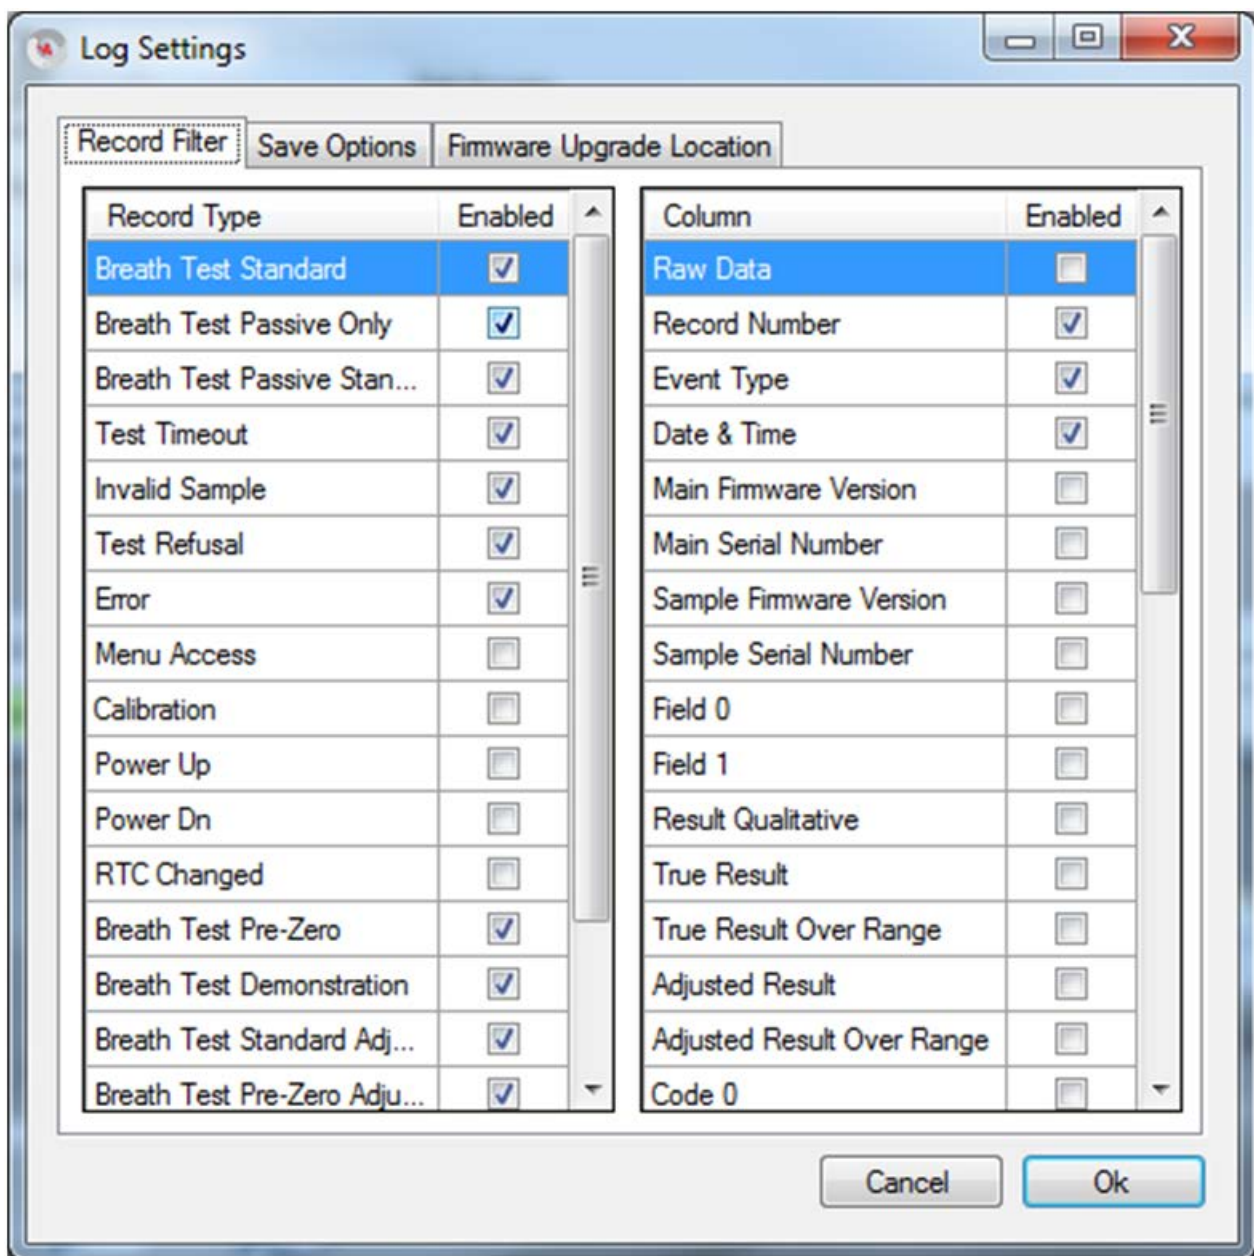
Log Settings

Record Filter | Save Options | Fimware Upgrade Location

| Record Type | Enabled |
|---|---|
| Breath Test Standard | ☑ |
| Breath Test Passive Only | ☑ |
| Breath Test Passive Stan... | ☑ |
| Test Timeout | ☑ |
| Invalid Sample | ☑ |
| Test Refusal | ☑ |
| Error | ☑ |
| Menu Access | ☐ |
| Calibration | ☐ |
| Power Up | ☐ |
| Power Dn | ☐ |
| RTC Changed | ☐ |
| Breath Test Pre-Zero | ☑ |
| Breath Test Demonstration | ☑ |
| Breath Test Standard Adj... | ☑ |
| Breath Test Pre-Zero Adju... | ☑ |

| Column | Enabled |
|---|---|
| Raw Data | ☐ |
| Record Number | ☑ |
| Event Type | ☑ |
| Date & Time | ☑ |
| Main Fimware Version | ☐ |
| Main Serial Number | ☐ |
| Sample Fimware Version | ☐ |
| Sample Serial Number | ☐ |
| Field 0 | ☐ |
| Field 1 | ☐ |
| Result Qualitative | ☐ |
| True Result | ☐ |
| True Result Over Range | ☐ |
| Adjusted Result | ☐ |
| Adjusted Result Over Range | ☐ |
| Code 0 | ☐ |

Cancel Ok